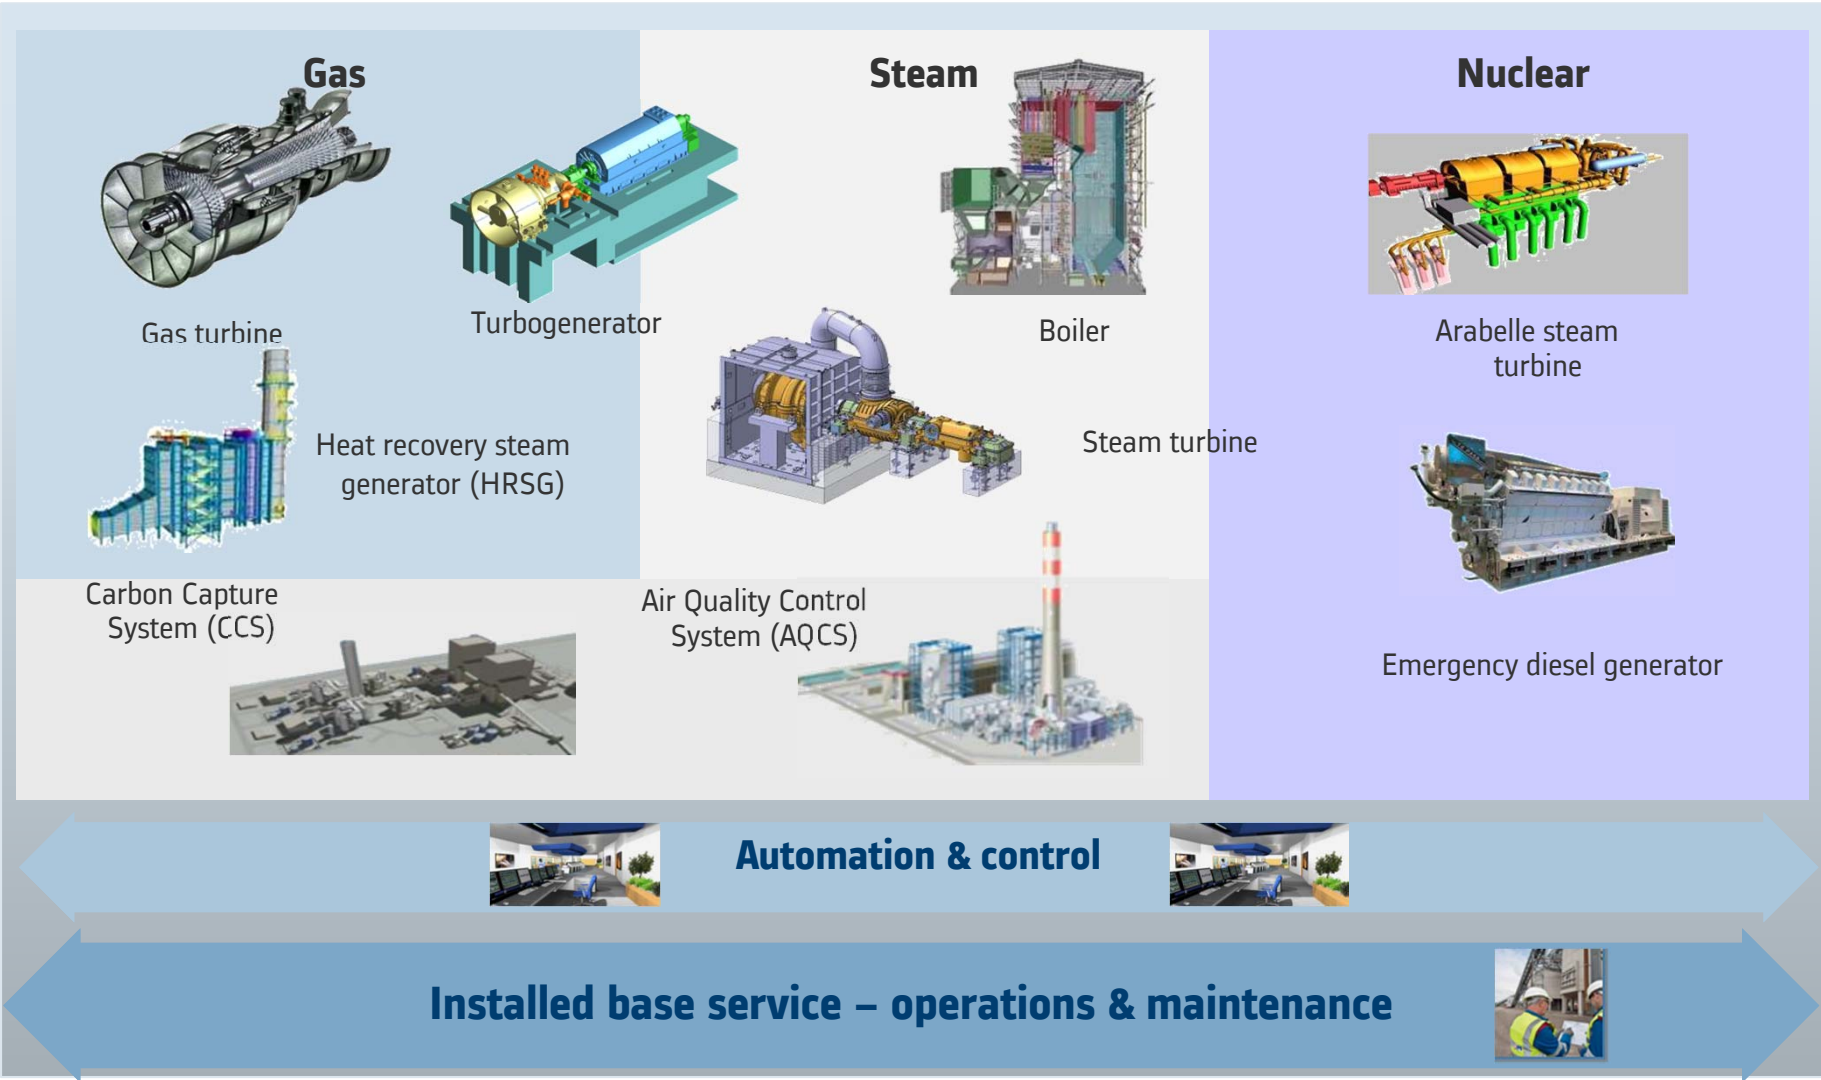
Gas

Steam

Nuclear

Gas turbine

Turbogenerator

Boiler

Arabelle steam turbine

Heat recovery steam generator (HRSG)

Steam turbine

Carbon Capture System (CCS)

Air Quality Control System (AQCS)

Emergency diesel generator

Automation & control

Installed base service – operations & maintenance